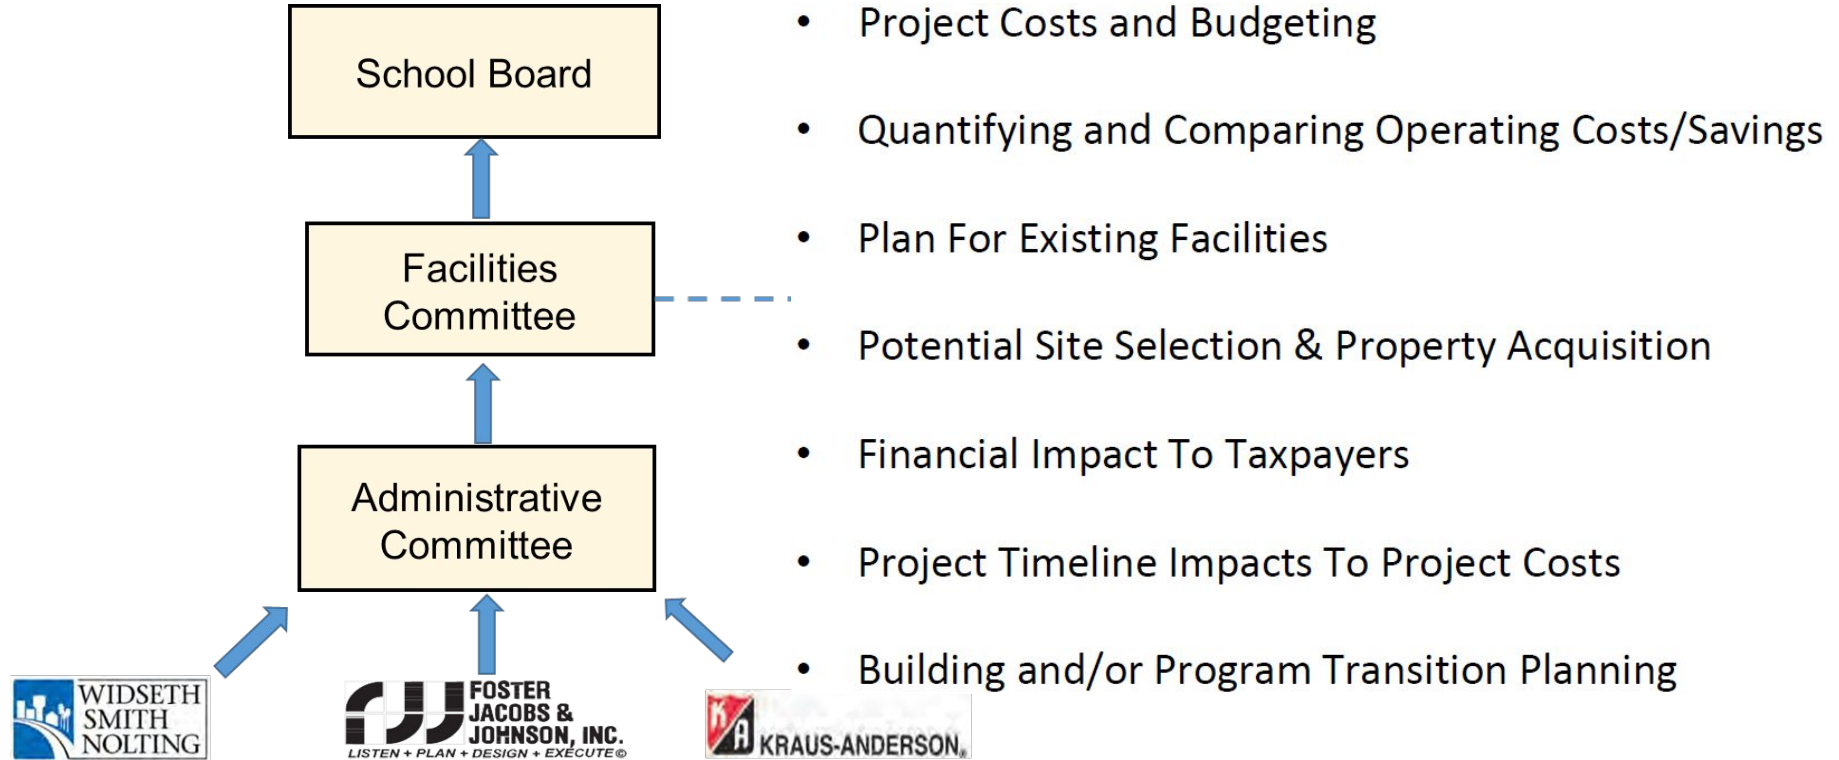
School Board

Facilities Committee

Administrative Committee

WIDSETH SMITH NOLTING

FOSTER JACOBS & JOHNSON, INC.
LISTEN + PLAN + DESIGN + EXECUTE©

KA KRAUS-ANDERSON®

• Project Costs and Budgeting

• Quantifying and Comparing Operating Costs/Savings

• Plan For Existing Facilities

• Potential Site Selection & Property Acquisition

• Financial Impact To Taxpayers

• Project Timeline Impacts To Project Costs

• Building and/or Program Transition Planning